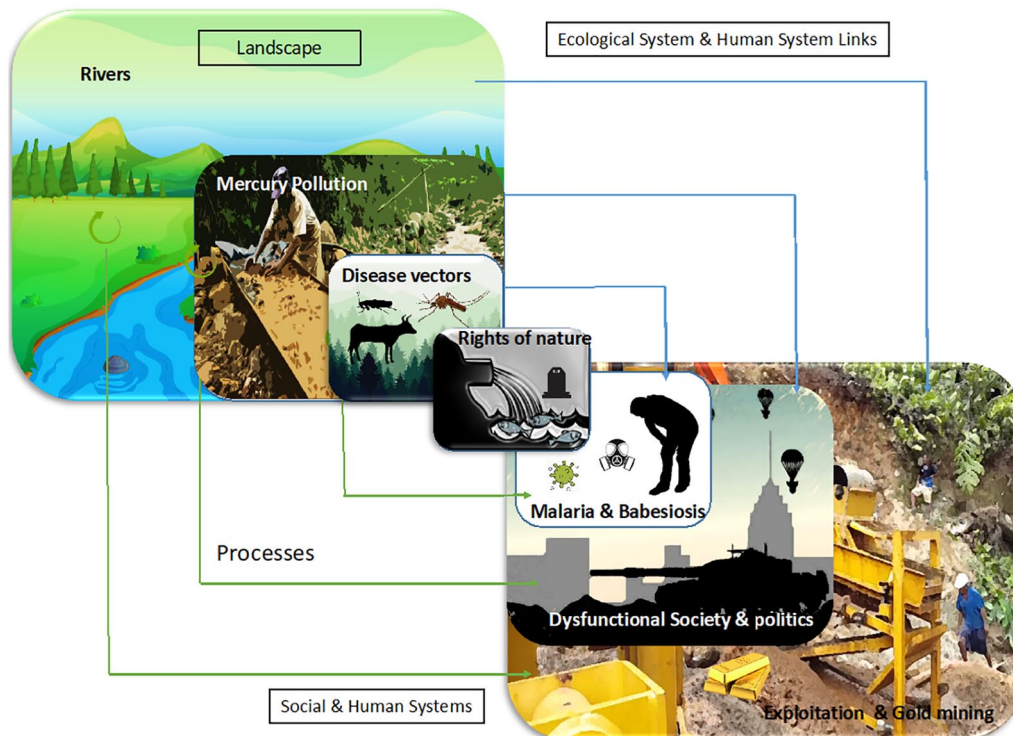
Landscape

Ecological System & Human System Links

Rivers

Mercury Pollution

Disease vectors

Rights of nature

Malaria & Babesiosis

Processes

Dysfunctional Society & politics

Social & Human Systems

Exploitation & Gold mining